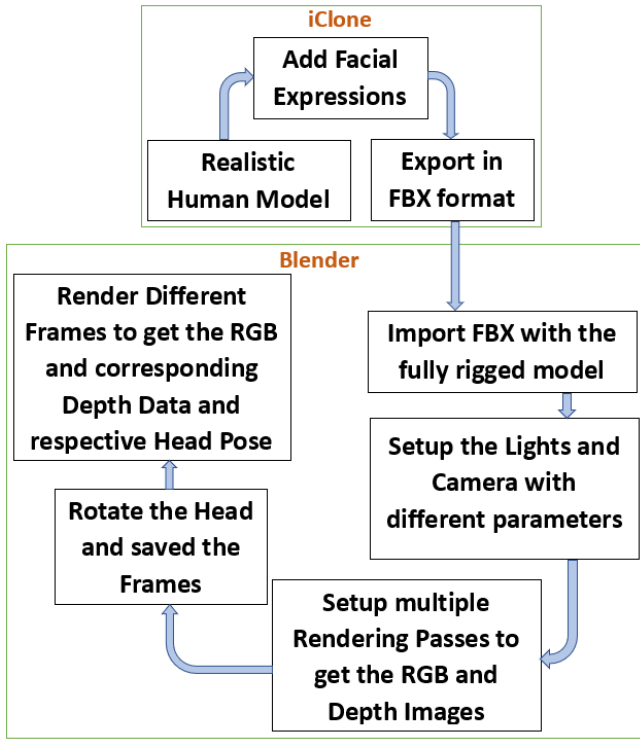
iClone

Realistic Human Model

Add Facial Expressions

Export in FBX format

Blender

Import FBX with the fully rigged model

Setup the Lights and Camera with different parameters

Setup multiple Rendering Passes to get the RGB and Depth Images

Rotate the Head and saved the Frames

Render Different Frames to get the RGB and corresponding Depth Data and respective Head Pose